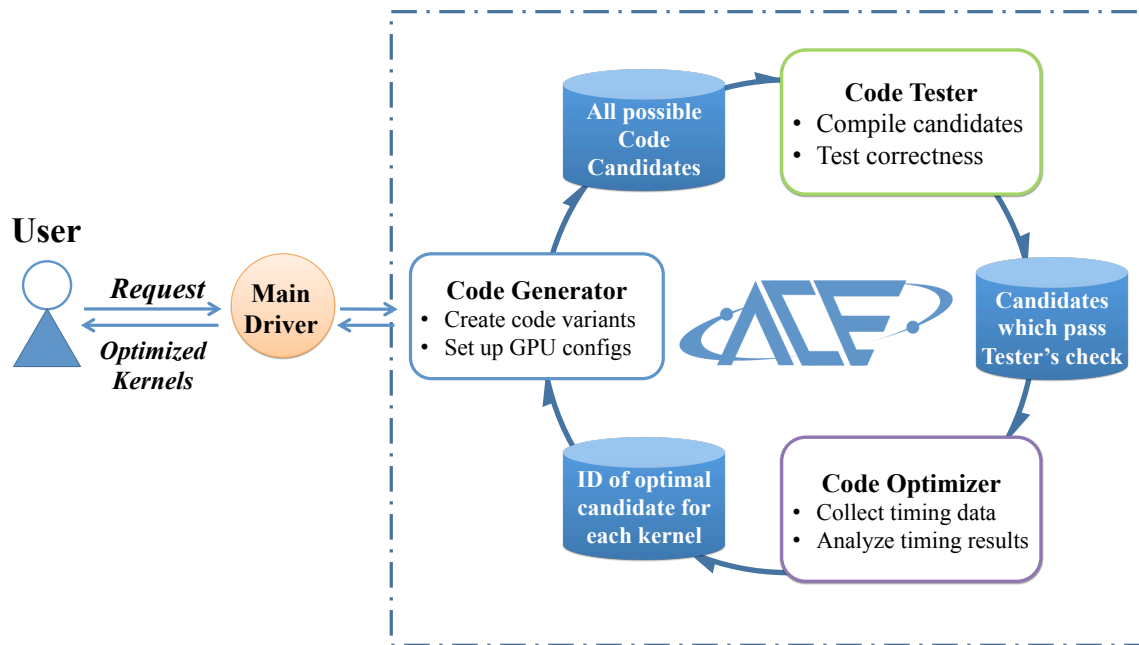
User

Request

Optimized Kernels

Main Driver

All possible Code Candidates

Code Tester
• Compile candidates
• Test correctness

Code Generator
• Create code variants
• Set up GPU configs

ACE

Candidates which pass Tester's check

ID of optimal candidate for each kernel

Code Optimizer
• Collect timing data
• Analyze timing results